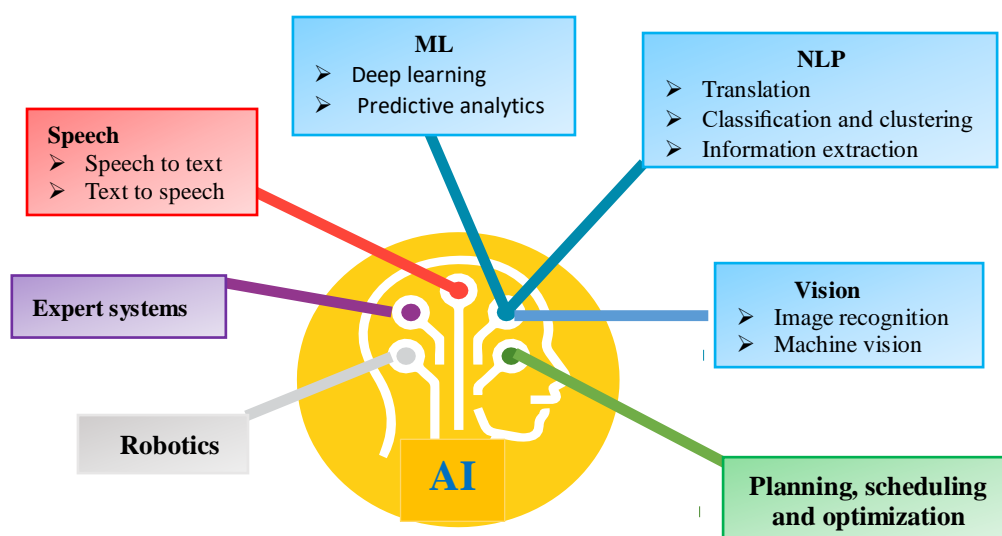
ML
➢ Deep learning
➢ Predictive analytics

NLP
➢ Translation
➢ Classification and clustering
➢ Information extraction

Speech
➢ Speech to text
➢ Text to speech

Expert systems

Vision
➢ Image recognition
➢ Machine vision

Robotics

AI

Planning, scheduling and optimization